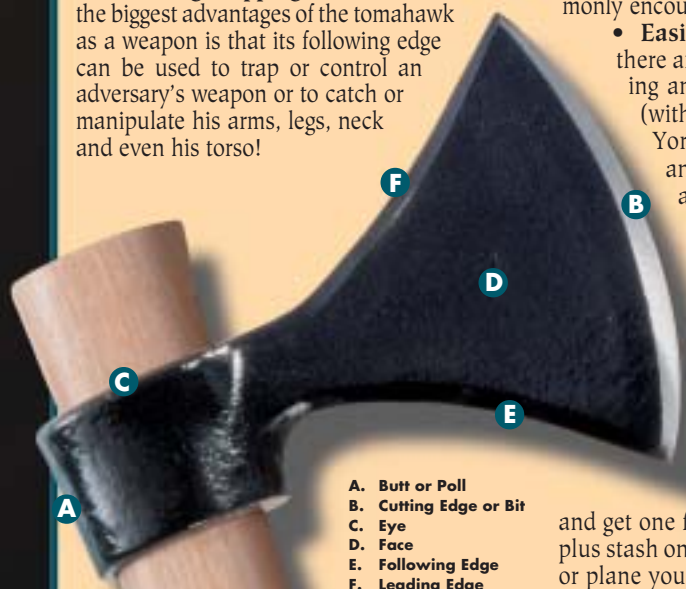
the biggest advantages of the tomahawk as a weapon is that its following edge can be used to trap or control an adversary's weapon or to catch or manipulate his arms, legs, neck and even his torso!

monly encou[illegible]

• Easi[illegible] there a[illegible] ing ar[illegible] (with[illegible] Yor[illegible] ar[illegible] a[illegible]

F

B

D

C

E

A

A. Butt or Poll
B. Cutting Edge or Bit
C. Eye
D. Face
E. Following Edge
F. Leading Edge

and get one f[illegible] plus stash on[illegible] or plane you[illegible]